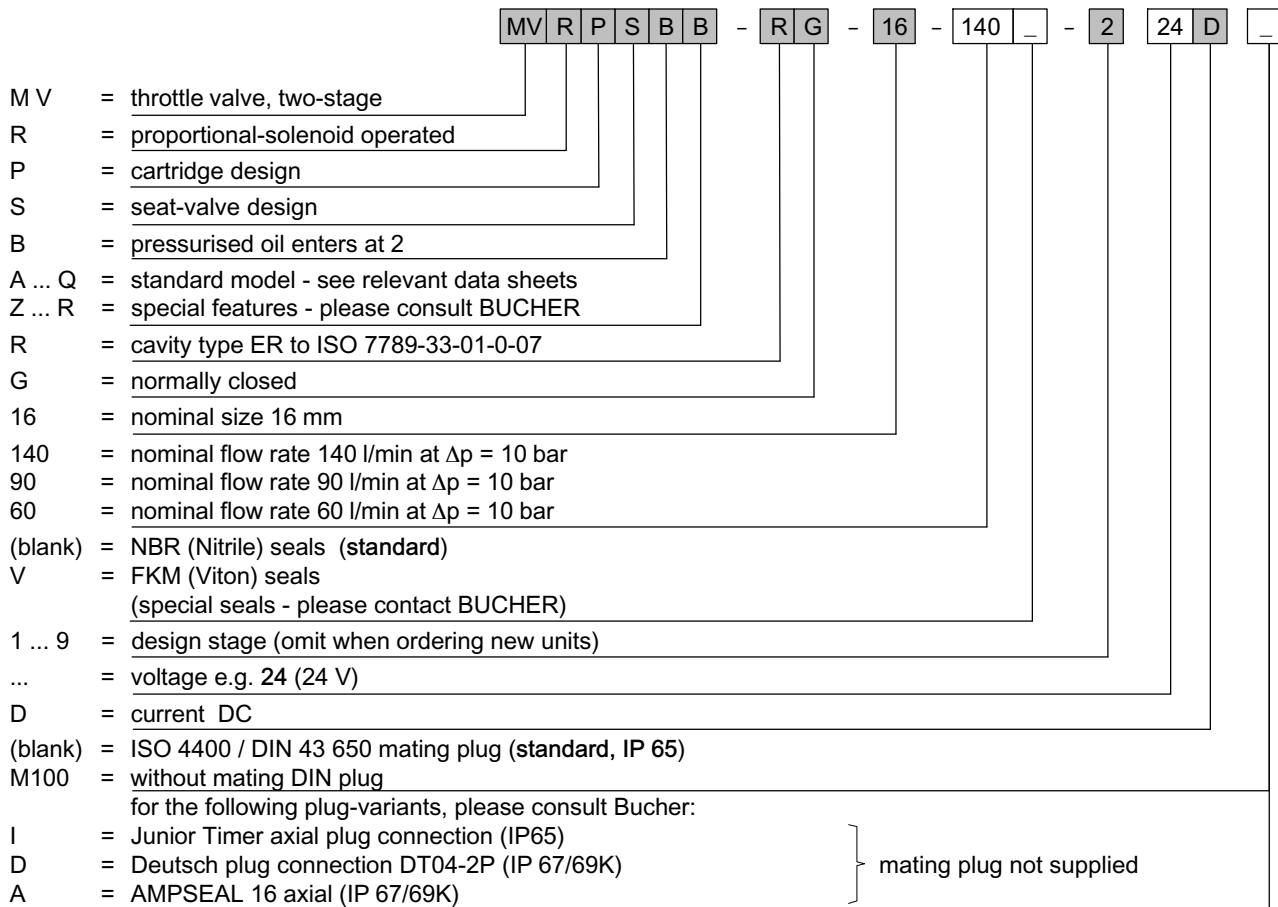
MV R P S B B - R G - 16 - 140 _ - 2 24 D _

M V = throttle valve, two-stage
R = proportional-solenoid operated
P = cartridge design
S = seat-valve design
B = pressurised oil enters at 2
A ... Q = standard model - see relevant data sheets
Z ... R = special features - please consult BUCHER
R = cavity type ER to ISO 7789-33-01-0-07
G = normally closed
16 = nominal size 16 mm
140 = nominal flow rate 140 l/min at $\Delta p$ = 10 bar
90 = nominal flow rate 90 l/min at $\Delta p$ = 10 bar
60 = nominal flow rate 60 l/min at $\Delta p$ = 10 bar
(blank) = NBR (Nitrile) seals (standard)
V = FKM (Viton) seals
(special seals - please contact BUCHER)
1 ... 9 = design stage (omit when ordering new units)
... = voltage e.g. 24 (24 V)
D = current DC
(blank) = ISO 4400 / DIN 43 650 mating plug (standard, IP 65)
M100 = without mating DIN plug
for the following plug-variants, please consult Bucher:
I = Junior Timer axial plug connection (IP65)
D = Deutsch plug connection DT04-2P (IP 67/69K)
A = AMPSEAL 16 axial (IP 67/69K)
mating plug not supplied